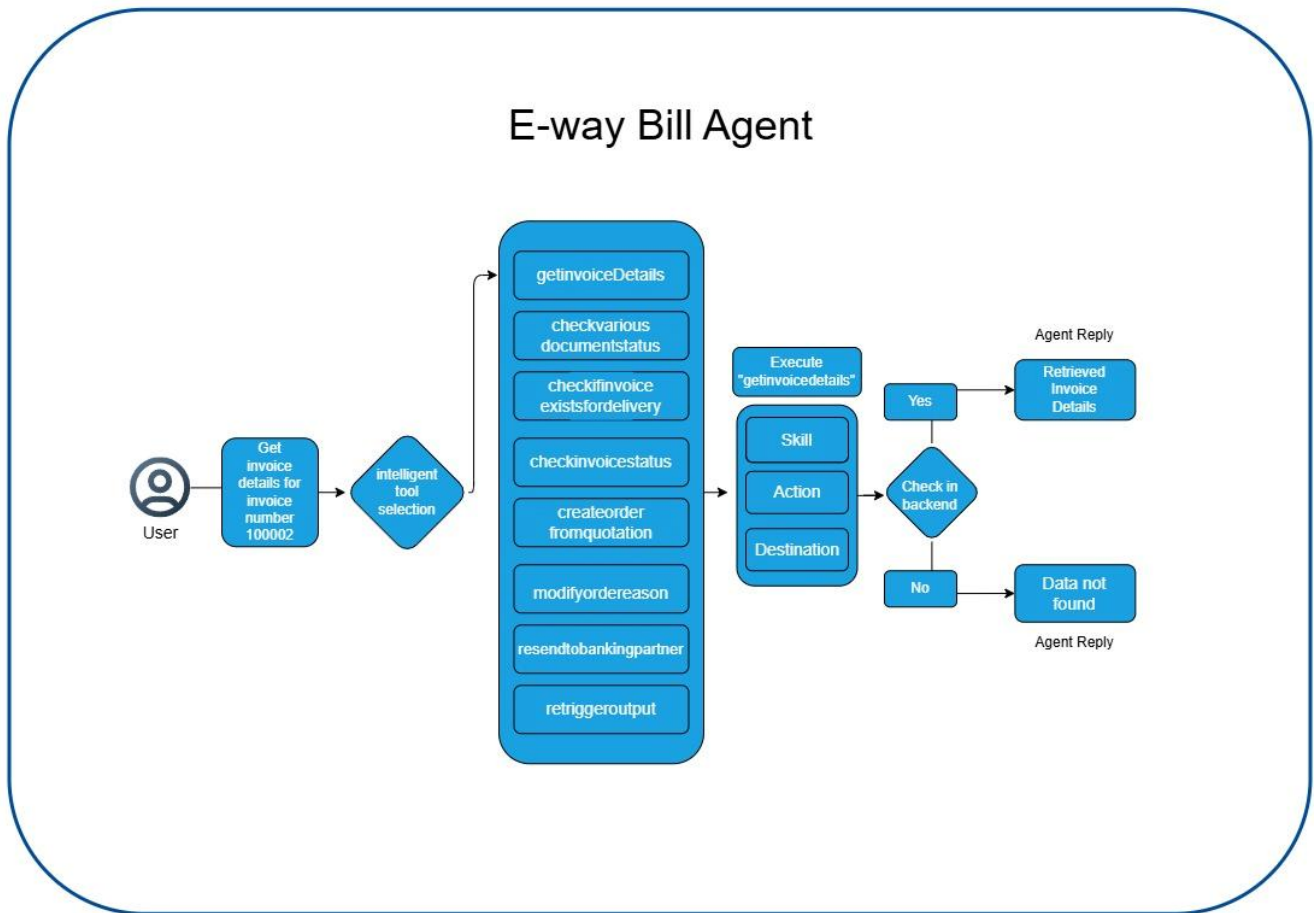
E-way Bill Agent

User

Get invoice details for invoice number 100002

intelligent tool selection

getinvoiceDetails

checkvarious documentstatus

checkifinvoice existsfordelivery

checkinvoicestatus

createorder fromquotation

modifyordereason

resendtobankingpartner

retriggeroutput

Execute "getinvoicedetails"

Skill

Action

Destination

Check in backend

Yes

No

Agent Reply

Retrieved Invoice Details

Data not found

Agent Reply